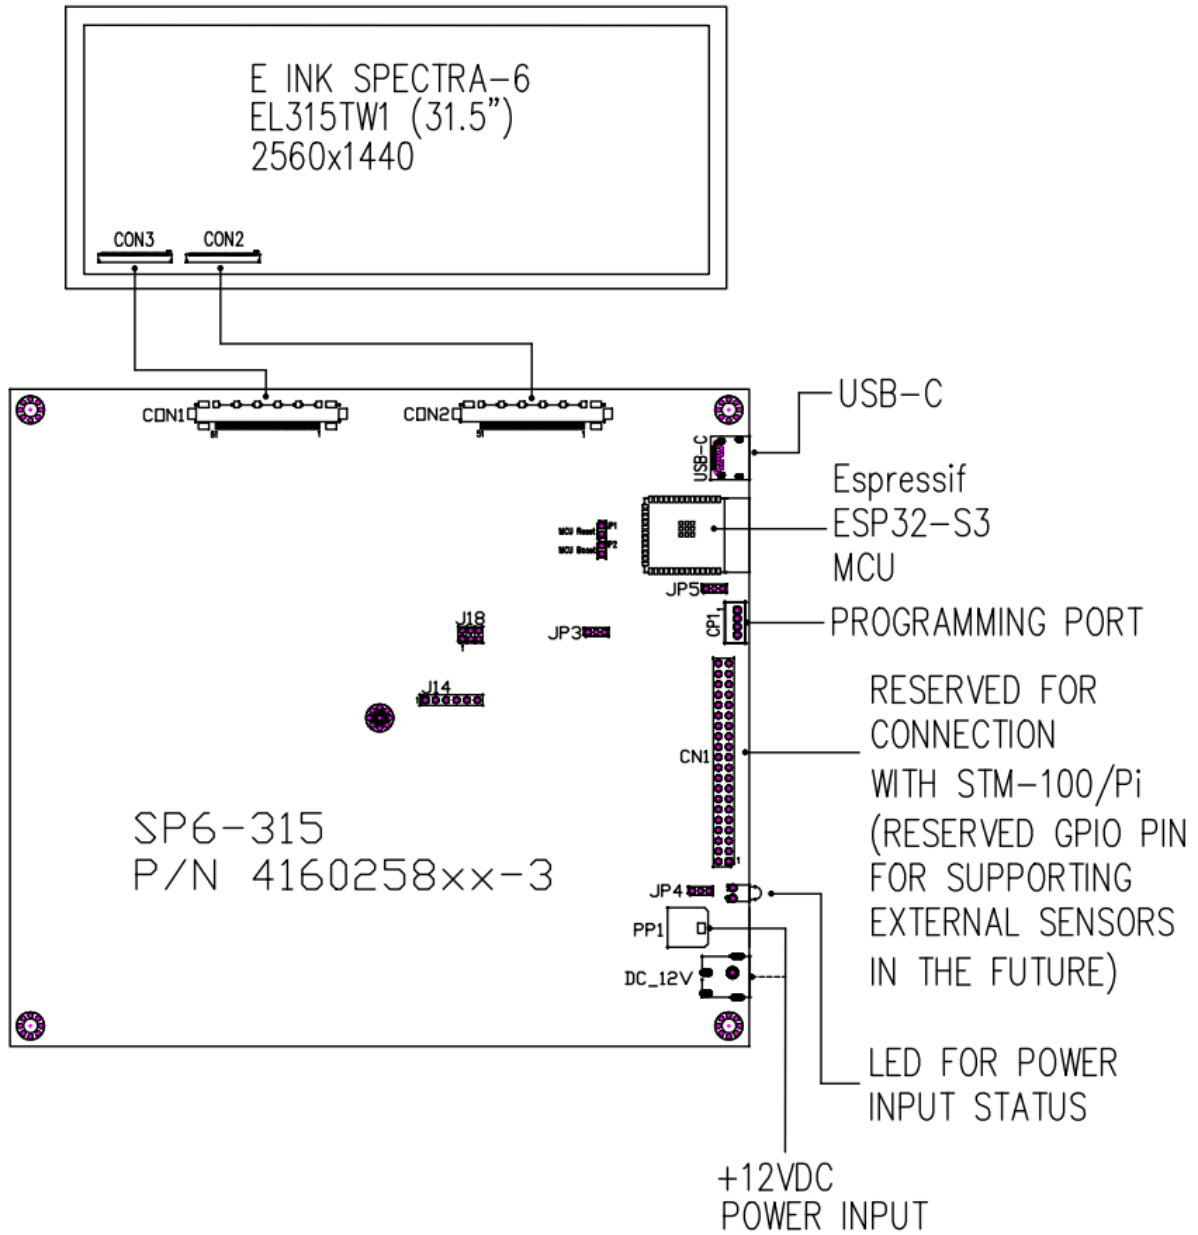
E INK SPECTRA-6
EL315TW1 (31.5")
2560x1440

CON3 CON2

CON1 CON2

USB-C

USB-C

Espressif
ESP32-S3
MCU

MCU Reset JP1
MCU Boot JP2

JP5

CP1

PROGRAMMING PORT

J18

JP3

J14

CN1

RESERVED FOR CONNECTION WITH STM-100/Pi (RESERVED GPIO PIN FOR SUPPORTING EXTERNAL SENSORS IN THE FUTURE)

SP6-315
P/N 4160258xx-3

JP4

PP1

DC_12V

LED FOR POWER INPUT STATUS

+12VDC POWER INPUT